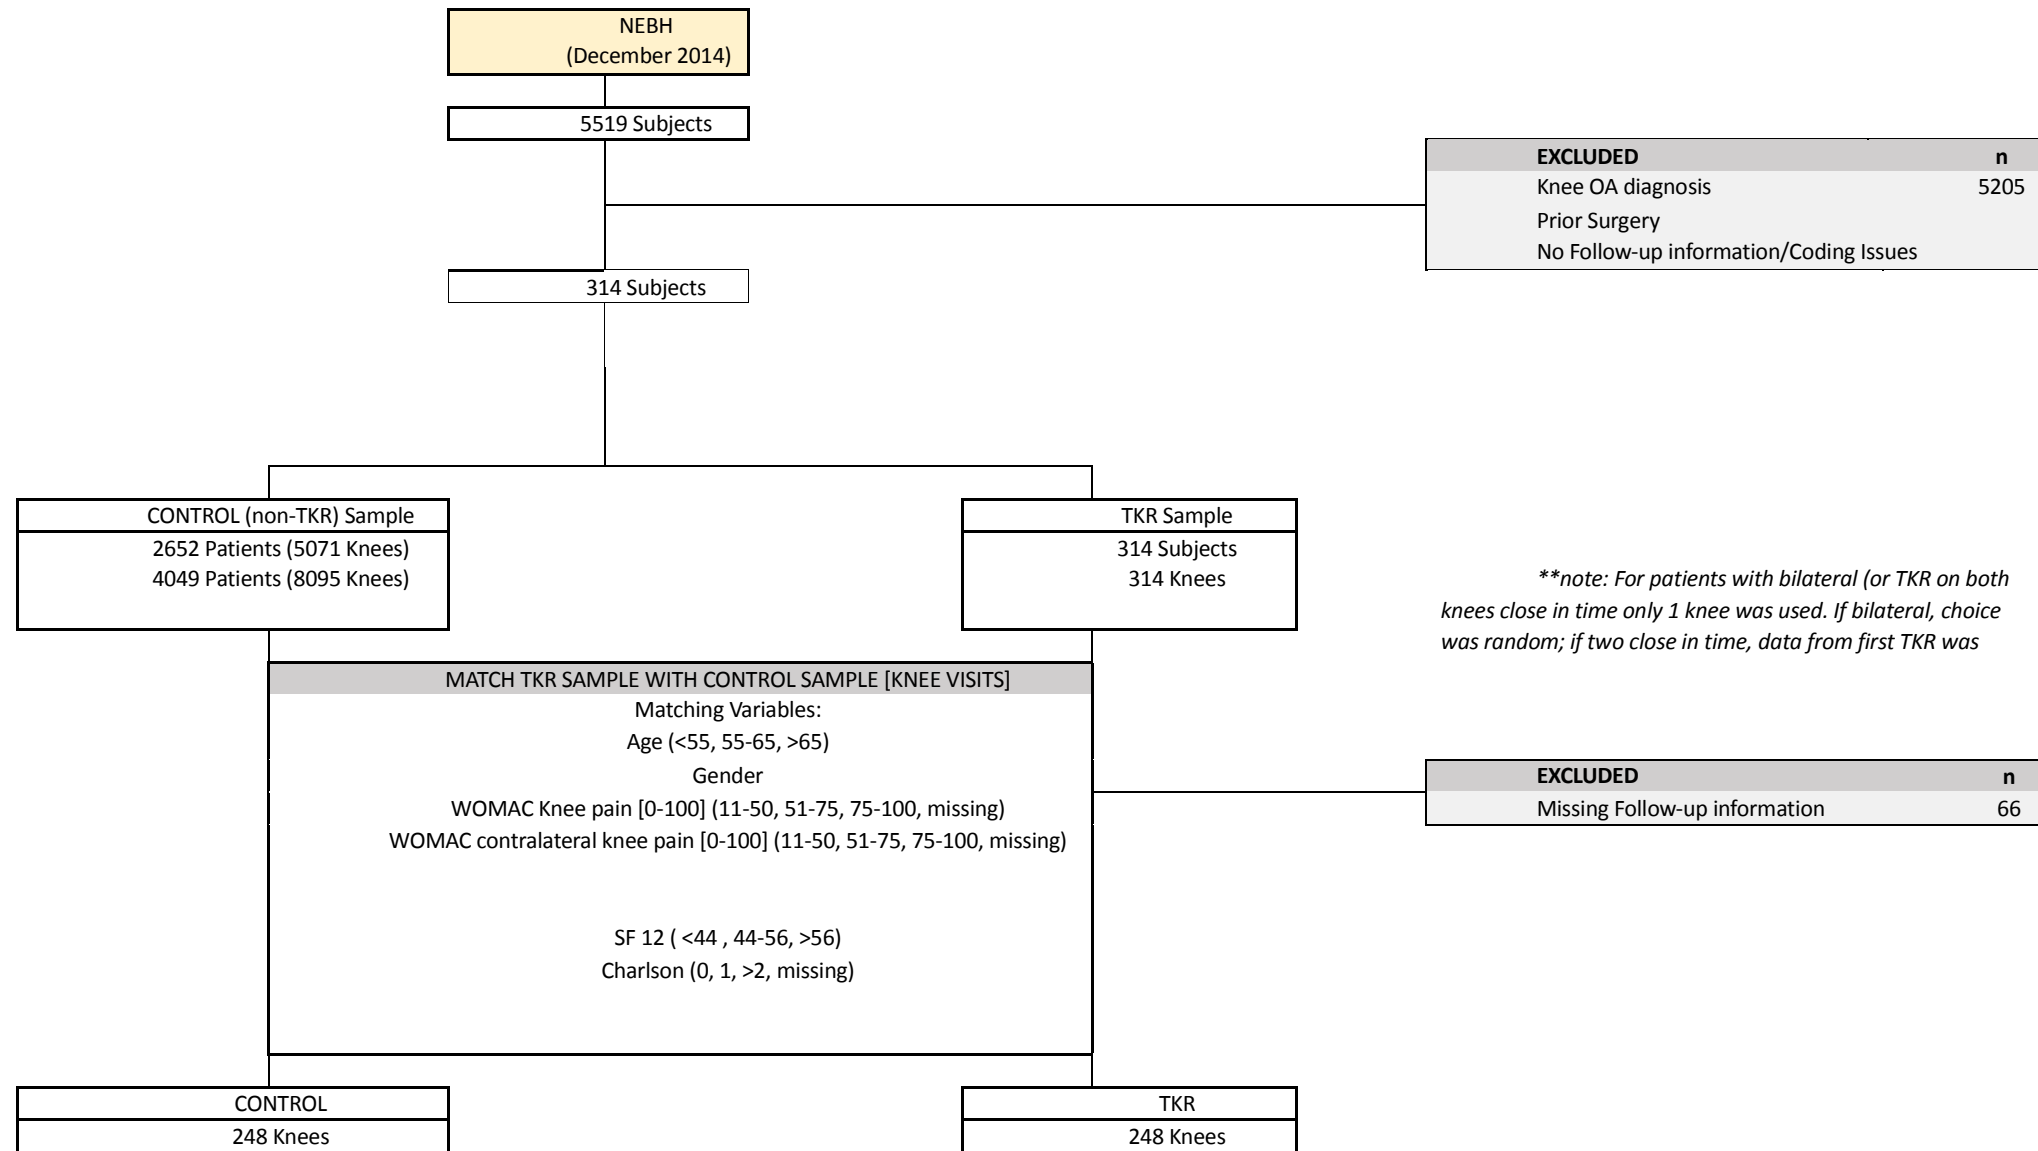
NEBH
(December 2014)

5519 Subjects

| EXCLUDED | n |
|---|---|
| Knee OA diagnosis | 5205 |
| Prior Surgery | |
| No Follow-up information/Coding Issues | |

314 Subjects

CONTROL (non-TKR) Sample
2652 Patients (5071 Knees)
4049 Patients (8095 Knees)

TKR Sample
314 Subjects
314 Knees

*\*\*note: For patients with bilateral (or TKR on both knees close in time only 1 knee was used. If bilateral, choice was random; if two close in time, data from first TKR was*

MATCH TKR SAMPLE WITH CONTROL SAMPLE [KNEE VISITS]
Matching Variables:
Age (<55, 55-65, >65)
Gender
WOMAC Knee pain [0-100] (11-50, 51-75, 75-100, missing)
WOMAC contralateral knee pain [0-100] (11-50, 51-75, 75-100, missing)

SF 12 ( <44 , 44-56, >56)
Charlson (0, 1, >2, missing)

| EXCLUDED | n |
|---|---|
| Missing Follow-up information | 66 |

CONTROL
248 Knees

TKR
248 Knees